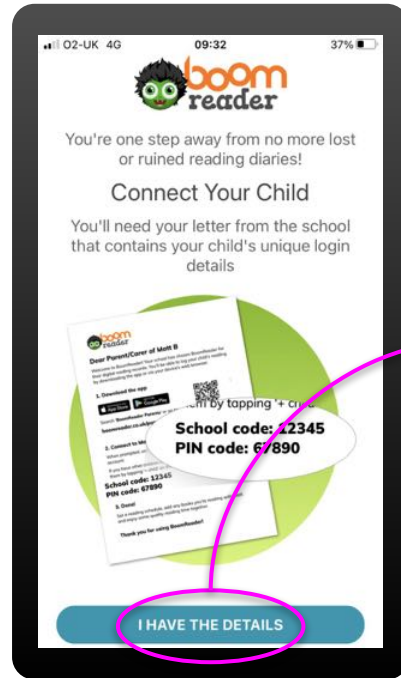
O2-UK 4G 09:32 37%

boom reader

You're one step away from no more lost or ruined reading diaries!

Connect Your Child

You'll need your letter from the school that contains your child's unique login details

boom reader

Dear Parent/Carer of Matt B

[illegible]

1. Download the app

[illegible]

2. Connect to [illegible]

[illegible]

School code: 12345
PIN code: 67890

3. Done!

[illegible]

Thank you for using BoomReader!

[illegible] by tapping '+ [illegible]

School code: 12345
PIN code: 67890

I HAVE THE DETAILS